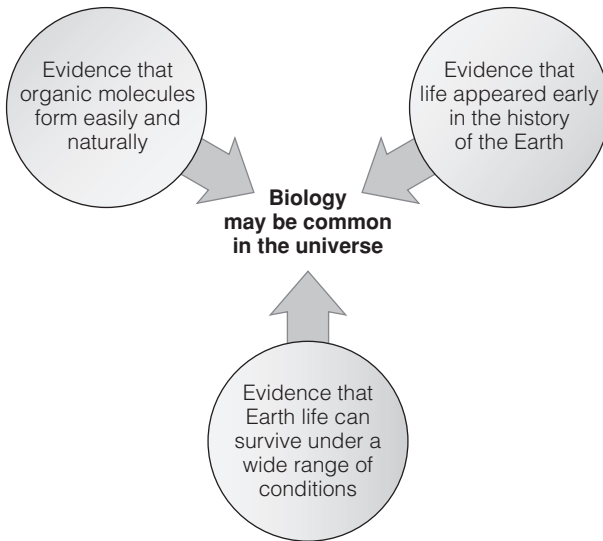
Evidence that organic molecules form easily and naturally

Evidence that life appeared early in the history of the Earth

**Biology may be common in the universe**

Evidence that Earth life can survive under a wide range of conditions